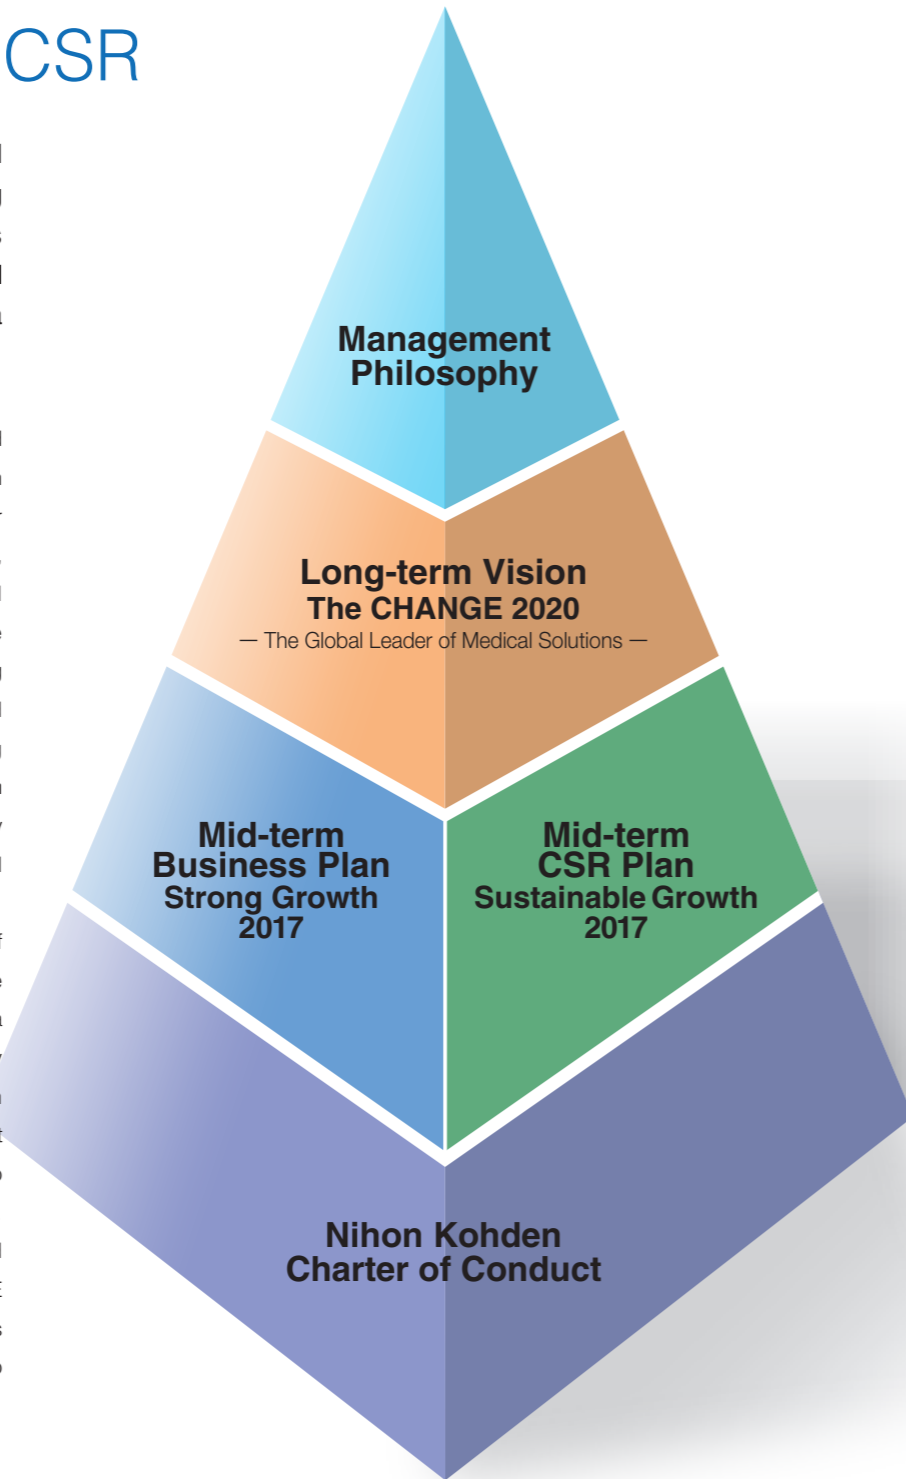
CSR

Management Philosophy

Long-term Vision
The CHANGE 2020
— The Global Leader of Medical Solutions —

Mid-term
Business Plan
Strong Growth
2017

Mid-term
CSR Plan
Sustainable Growth
2017

Nihon Kohden
Charter of Conduct